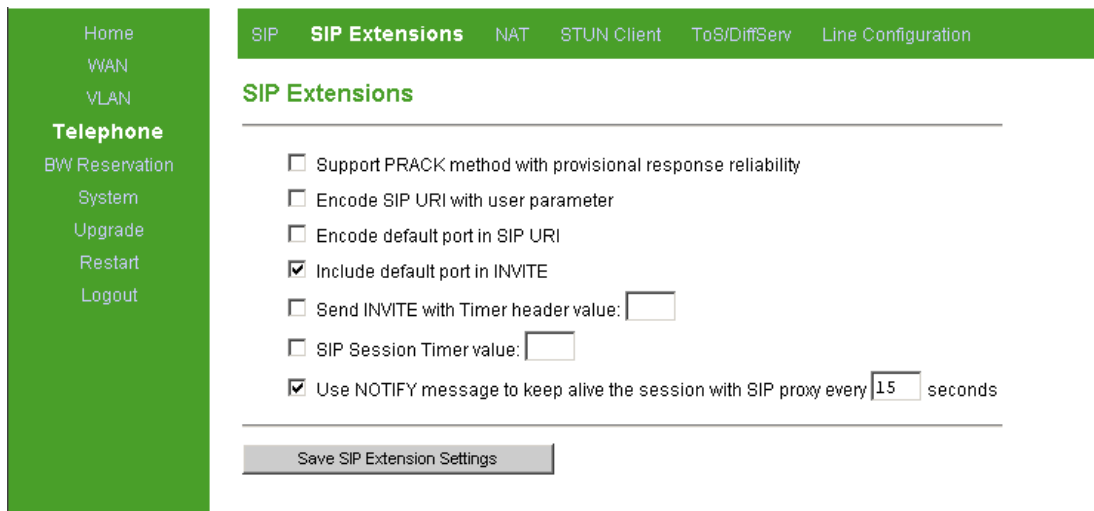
Home
WAN
VLAN
Telephone
BW Reservation
System
Upgrade
Restart
Logout

SIP SIP Extensions NAT STUN Client ToS/DiffServ Line Configuration

SIP Extensions

☐ Support PRACK method with provisional response reliability
☐ Encode SIP URI with user parameter
☐ Encode default port in SIP URI
☑ Include default port in INVITE
☐ Send INVITE with Timer header value:
☐ SIP Session Timer value:
☑ Use NOTIFY message to keep alive the session with SIP proxy every 15 seconds

Save SIP Extension Settings